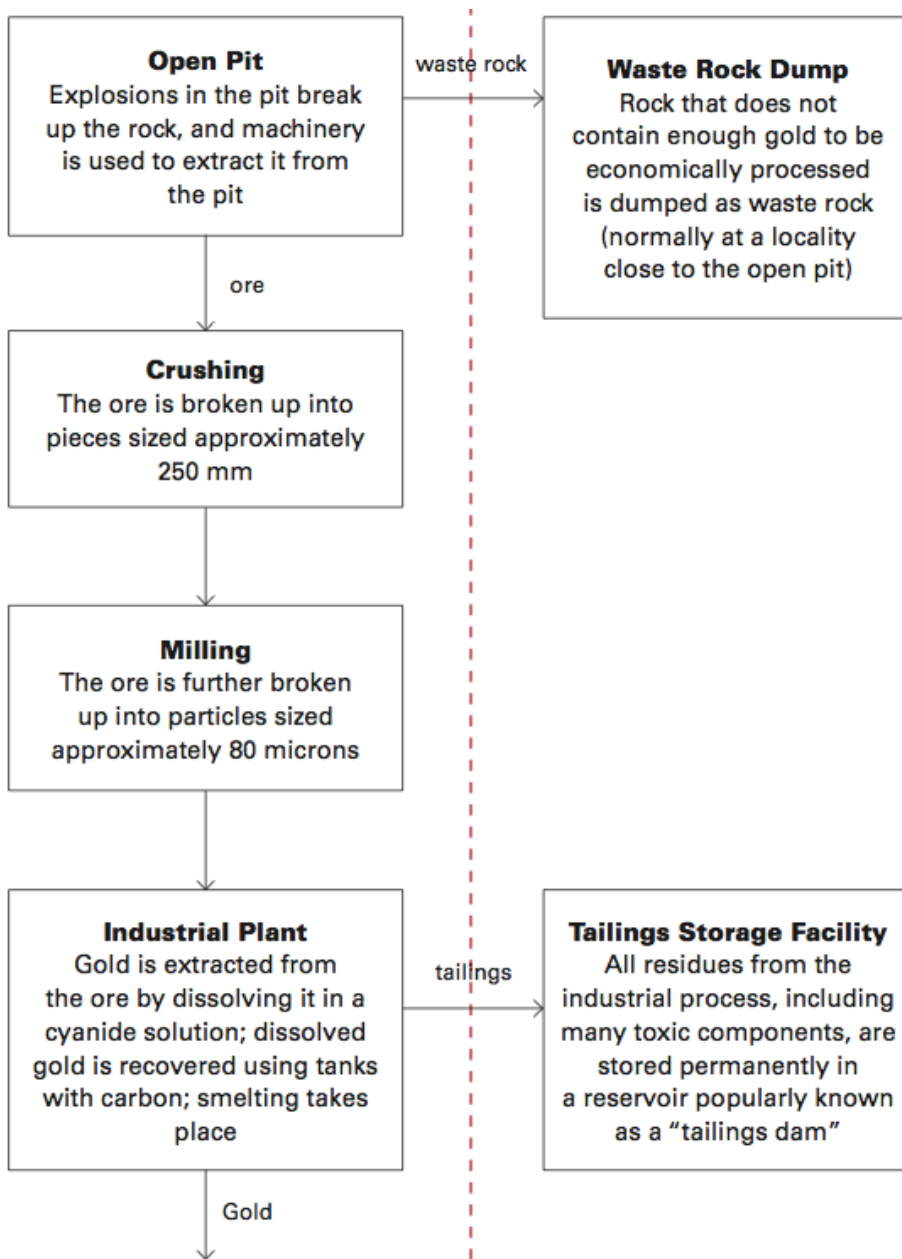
**Open Pit**
Explosions in the pit break up the rock, and machinery is used to extract it from the pit

waste rock

**Waste Rock Dump**
Rock that does not contain enough gold to be economically processed is dumped as waste rock (normally at a locality close to the open pit)

ore

**Crushing**
The ore is broken up into pieces sized approximately 250 mm

**Milling**
The ore is further broken up into particles sized approximately 80 microns

**Industrial Plant**
Gold is extracted from the ore by dissolving it in a cyanide solution; dissolved gold is recovered using tanks with carbon; smelting takes place

tailings

**Tailings Storage Facility**
All residues from the industrial process, including many toxic components, are stored permanently in a reservoir popularly known as a "tailings dam"

Gold